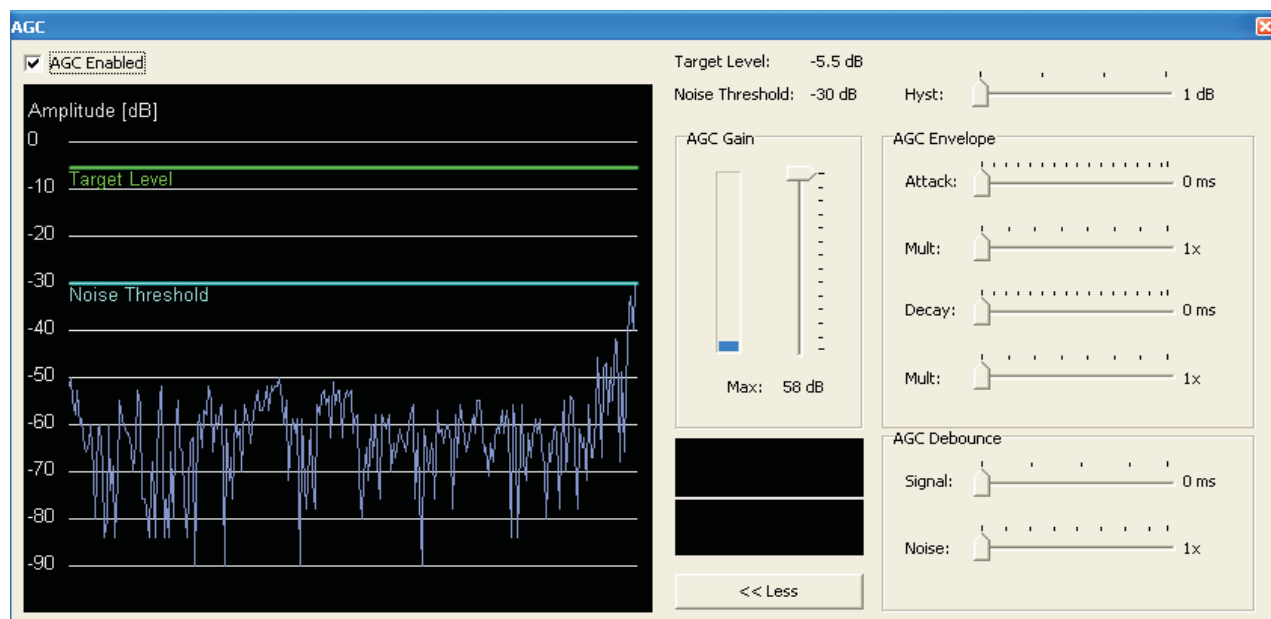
AGC

AGC Enabled

Amplitude [dB]
0
-10
Target Level
-20
-30
Noise Threshold
-40
-50
-60
-70
-80
-90

Target Level: -5.5 dB
Noise Threshold: -30 dB

Hyst: 1 dB

AGC Gain
Max: 58 dB

AGC Envelope
Attack: 0 ms
Mult: 1x
Decay: 0 ms
Mult: 1x

AGC Debounce
Signal: 0 ms
Noise: 1x

<< Less